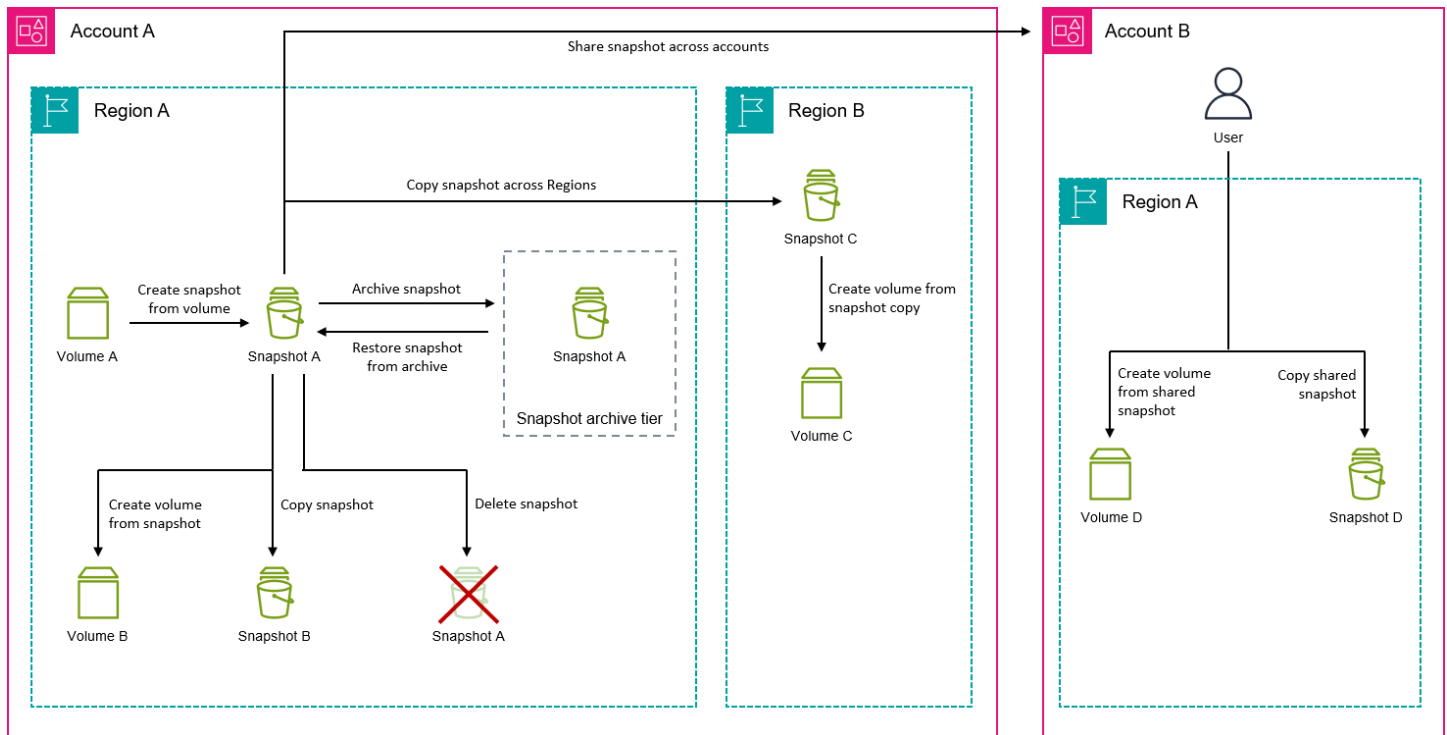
Account A

Share snapshot across accounts

Account B

Region A

Region B

User

Copy snapshot across Regions

Region A

Snapshot C

Create snapshot from volume

Archive snapshot

Create volume from snapshot copy

Volume A

Snapshot A

Restore snapshot from archive

Snapshot A

Snapshot archive tier

Volume C

Create volume from shared snapshot

Copy shared snapshot

Create volume from snapshot

Copy snapshot

Delete snapshot

Volume D

Snapshot D

Volume B

Snapshot B

Snapshot A